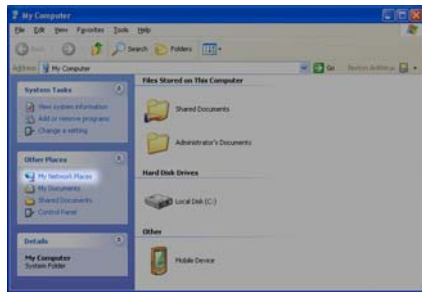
My Computer

File Edit View Favorites Tools Help

Back Search Folders

Address My Computer Go Norton AntiVirus

System Tasks
View system information
Add or remove programs
Change a setting

Other Places
My Network Places
My Documents
Shared Documents
Control Panel

Details
My Computer
System Folder

Files Stored on This Computer
Shared Documents
Administrator's Documents

Hard Disk Drives
Local Disk (C:)

Other
Mobile Device